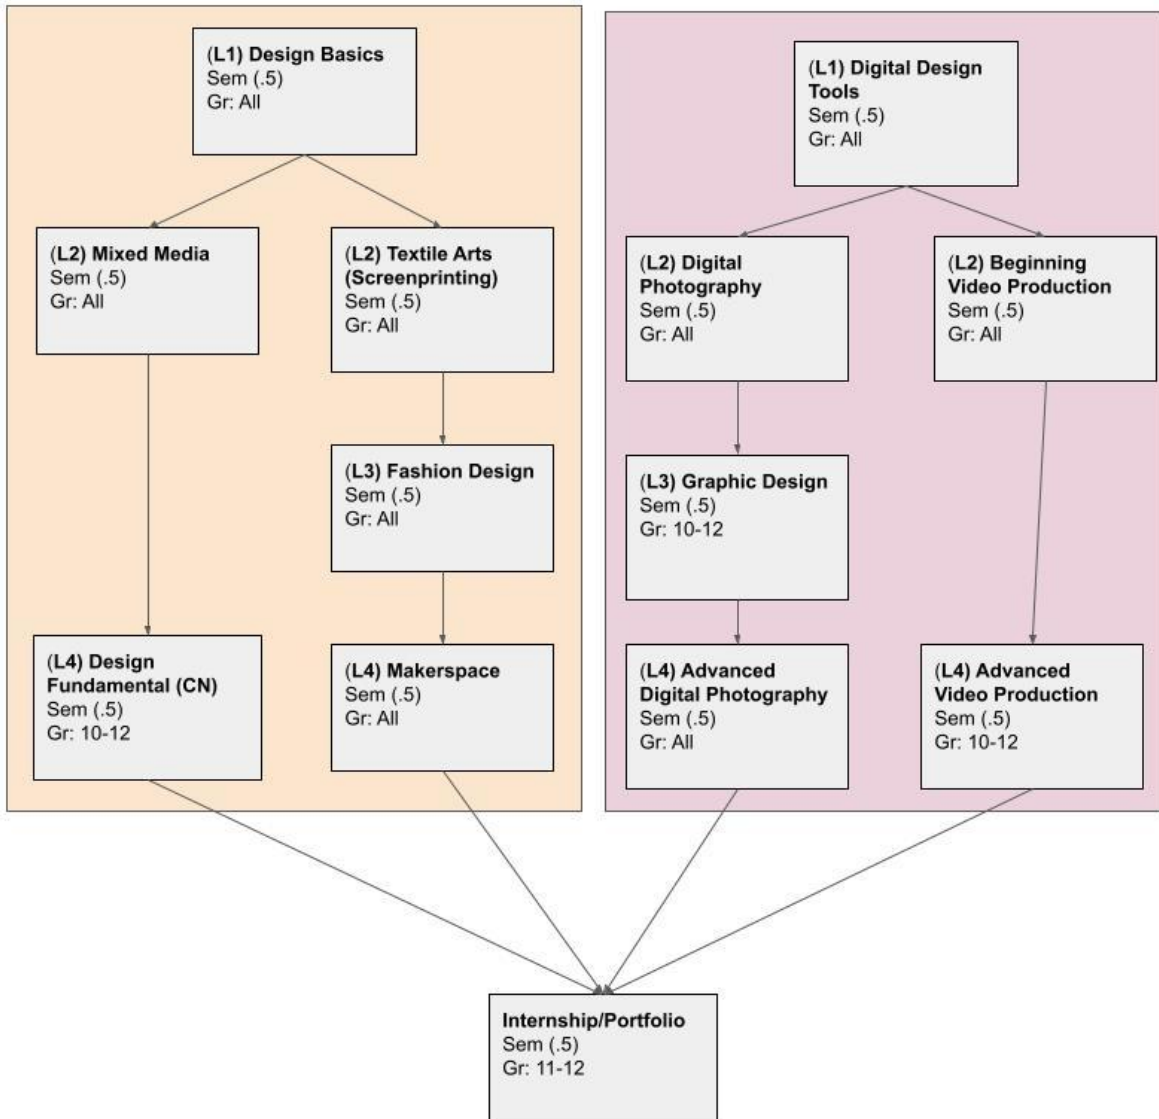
(L1) Design Basics
Sem (.5)
Gr: All

(L2) Mixed Media
Sem (.5)
Gr: All

(L2) Textile Arts (Screenprinting)
Sem (.5)
Gr: All

(L3) Fashion Design
Sem (.5)
Gr: All

(L4) Design Fundamental (CN)
Sem (.5)
Gr: 10-12

(L4) Makerspace
Sem (.5)
Gr: All

(L1) Digital Design Tools
Sem (.5)
Gr: All

(L2) Digital Photography
Sem (.5)
Gr: All

(L2) Beginning Video Production
Sem (.5)
Gr: All

(L3) Graphic Design
Sem (.5)
Gr: 10-12

(L4) Advanced Digital Photography
Sem (.5)
Gr: All

(L4) Advanced Video Production
Sem (.5)
Gr: 10-12

Internship/Portfolio
Sem (.5)
Gr: 11-12